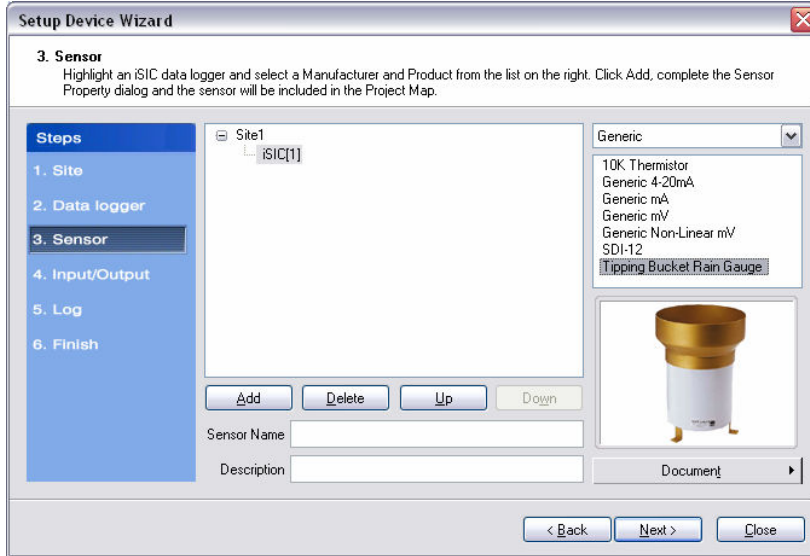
Setup Device Wizard

3. Sensor
Highlight an iSIC data logger and select a Manufacturer and Product from the list on the right. Click Add, complete the Sensor Property dialog and the sensor will be included in the Project Map.

Steps
1. Site
2. Data logger
3. Sensor
4. Input/Output
5. Log
6. Finish

Site1
iSIC[1]

Generic

10K Thermistor
Generic 4-20mA
Generic mA
Generic mV
Generic Non-Linear mV
SDI-12
Tipping Bucket Rain Gauge

Add
Delete
Up
Down

Sensor Name
Description

Document

< Back
Next >
Close